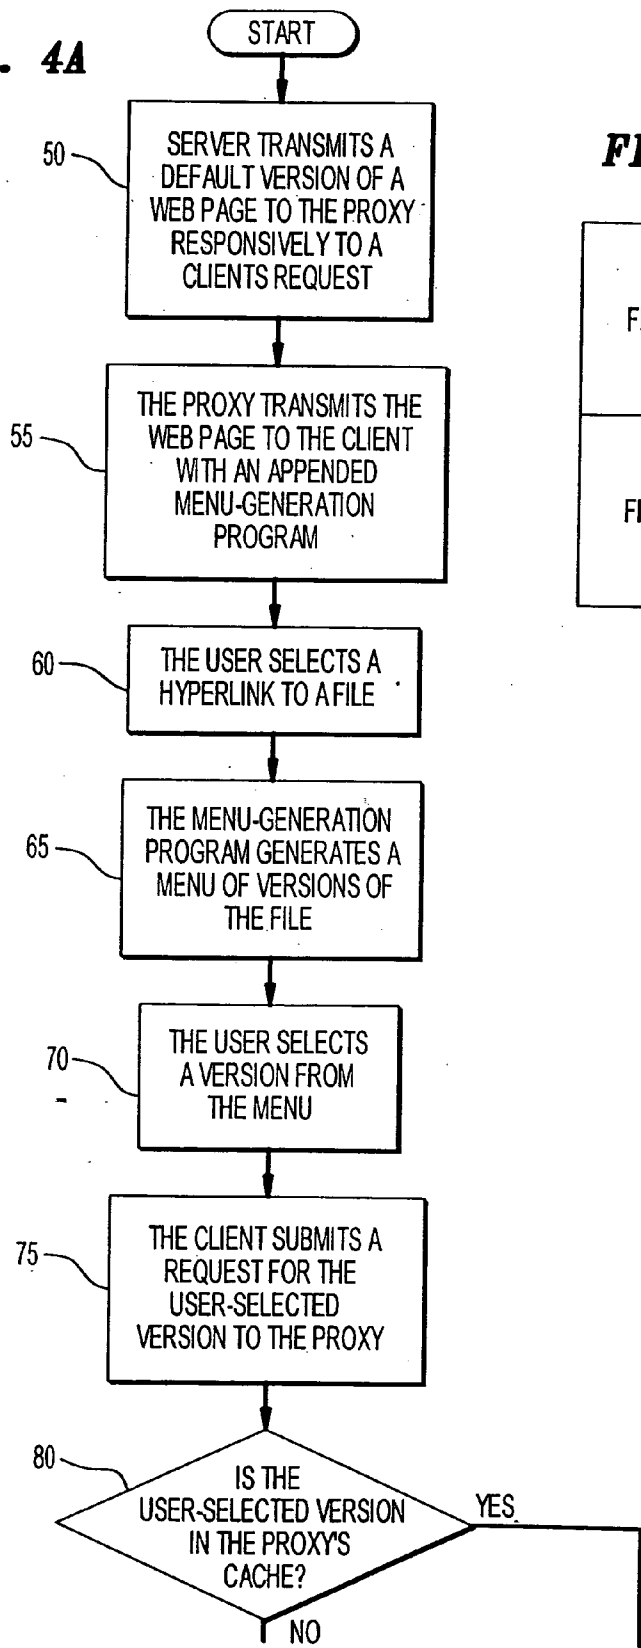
. 4A

START

50

SERVER TRANSMITS A DEFAULT VERSION OF A WEB PAGE TO THE PROXY RESPONSIVELY TO A CLIENTS REQUEST

FI

F

FI

55

THE PROXY TRANSMITS THE WEB PAGE TO THE CLIENT WITH AN APPENDED MENU-GENERATION PROGRAM

60

THE USER SELECTS A HYPERLINK TO A FILE

65

THE MENU-GENERATION PROGRAM GENERATES A MENU OF VERSIONS OF THE FILE

70

THE USER SELECTS A VERSION FROM THE MENU

75

THE CLIENT SUBMITS A REQUEST FOR THE USER-SELECTED VERSION TO THE PROXY

80

IS THE USER-SELECTED VERSION IN THE PROXY'S CACHE?

YES

NO